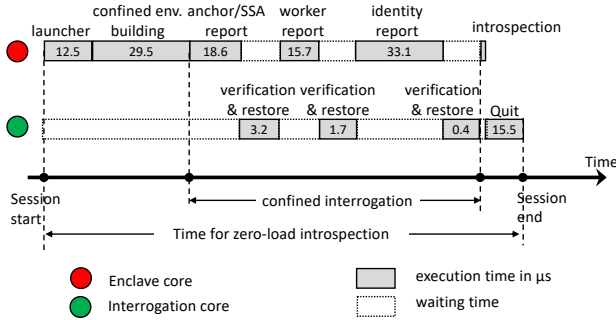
launcher

confined env. building

anchor/SSA report

worker report

identity report

introspection

12.5

29.5

18.6

15.7

33.1

verification & restore

verification & restore

verification & restore

Quit

3.2

1.7

0.4

15.5

Time

Session start

confined interrogation

Session end

Time for zero-load introspection

Enclave core

Interrogation core

execution time in µs

waiting time